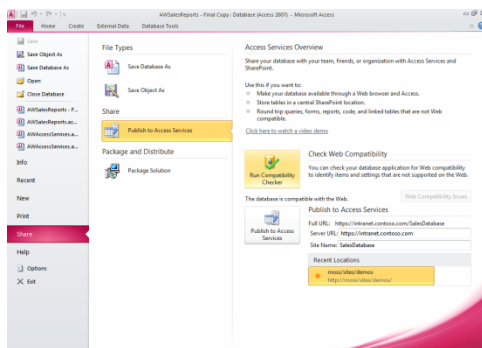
AWSalesReports - Final Copy : Database (Access 2007) - Microsoft Access

File Home Create External Data Database Tools

Save
Save Object As
Save Database As
Open
Close Database
AWSalesReports - F...
AWSalesReports.ac...
AWAccessServices.a...
AWAccessServices.a...
Info
Recent
New
Print
Share
Help
Options
Exit

File Types
Save Database As
Save Object As
Share
Publish to Access Services
Package and Distribute
Package Solution

Access Services Overview
Share your database with your team, friends, or organization with Access Services and SharePoint.

Use this if you want to:
Make your database available through a Web browser and Access.
Store tables in a central SharePoint location.
Round trip queries, forms, reports, code, and linked tables that are not Web compatible.

Click here to watch a video demo

Run Compatibility Checker

Check Web Compatibility
You can check your database application for Web compatibility to identify items and settings that are not supported on the Web.

The database is compatible with the Web.

Web Compatibility Issues

Publish to Access Services

Publish to Access Services

Full URL: https://intranet.contoso.com/SalesDatabase
Server URL: https://intranet.contoso.com
Site Name: SalesDatabase

Recent Locations
moss/sites/demos
http://moss/sites/demos/